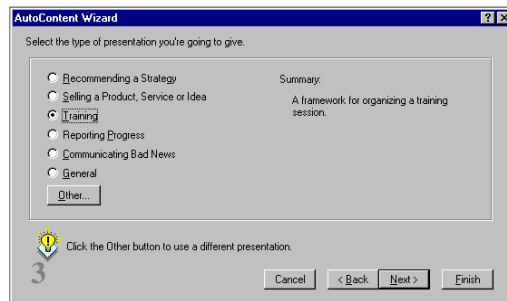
AutoContent Wizard

Select the type of presentation you're going to give.

Recommending a Strategy
Selling a Product, Service or Idea
Training
Reporting Progress
Communicating Bad News
General
Other...

Summary:
A framework for organizing a training session.

Click the Other button to use a different presentation.

3

Cancel
< Back
Next >
Finish